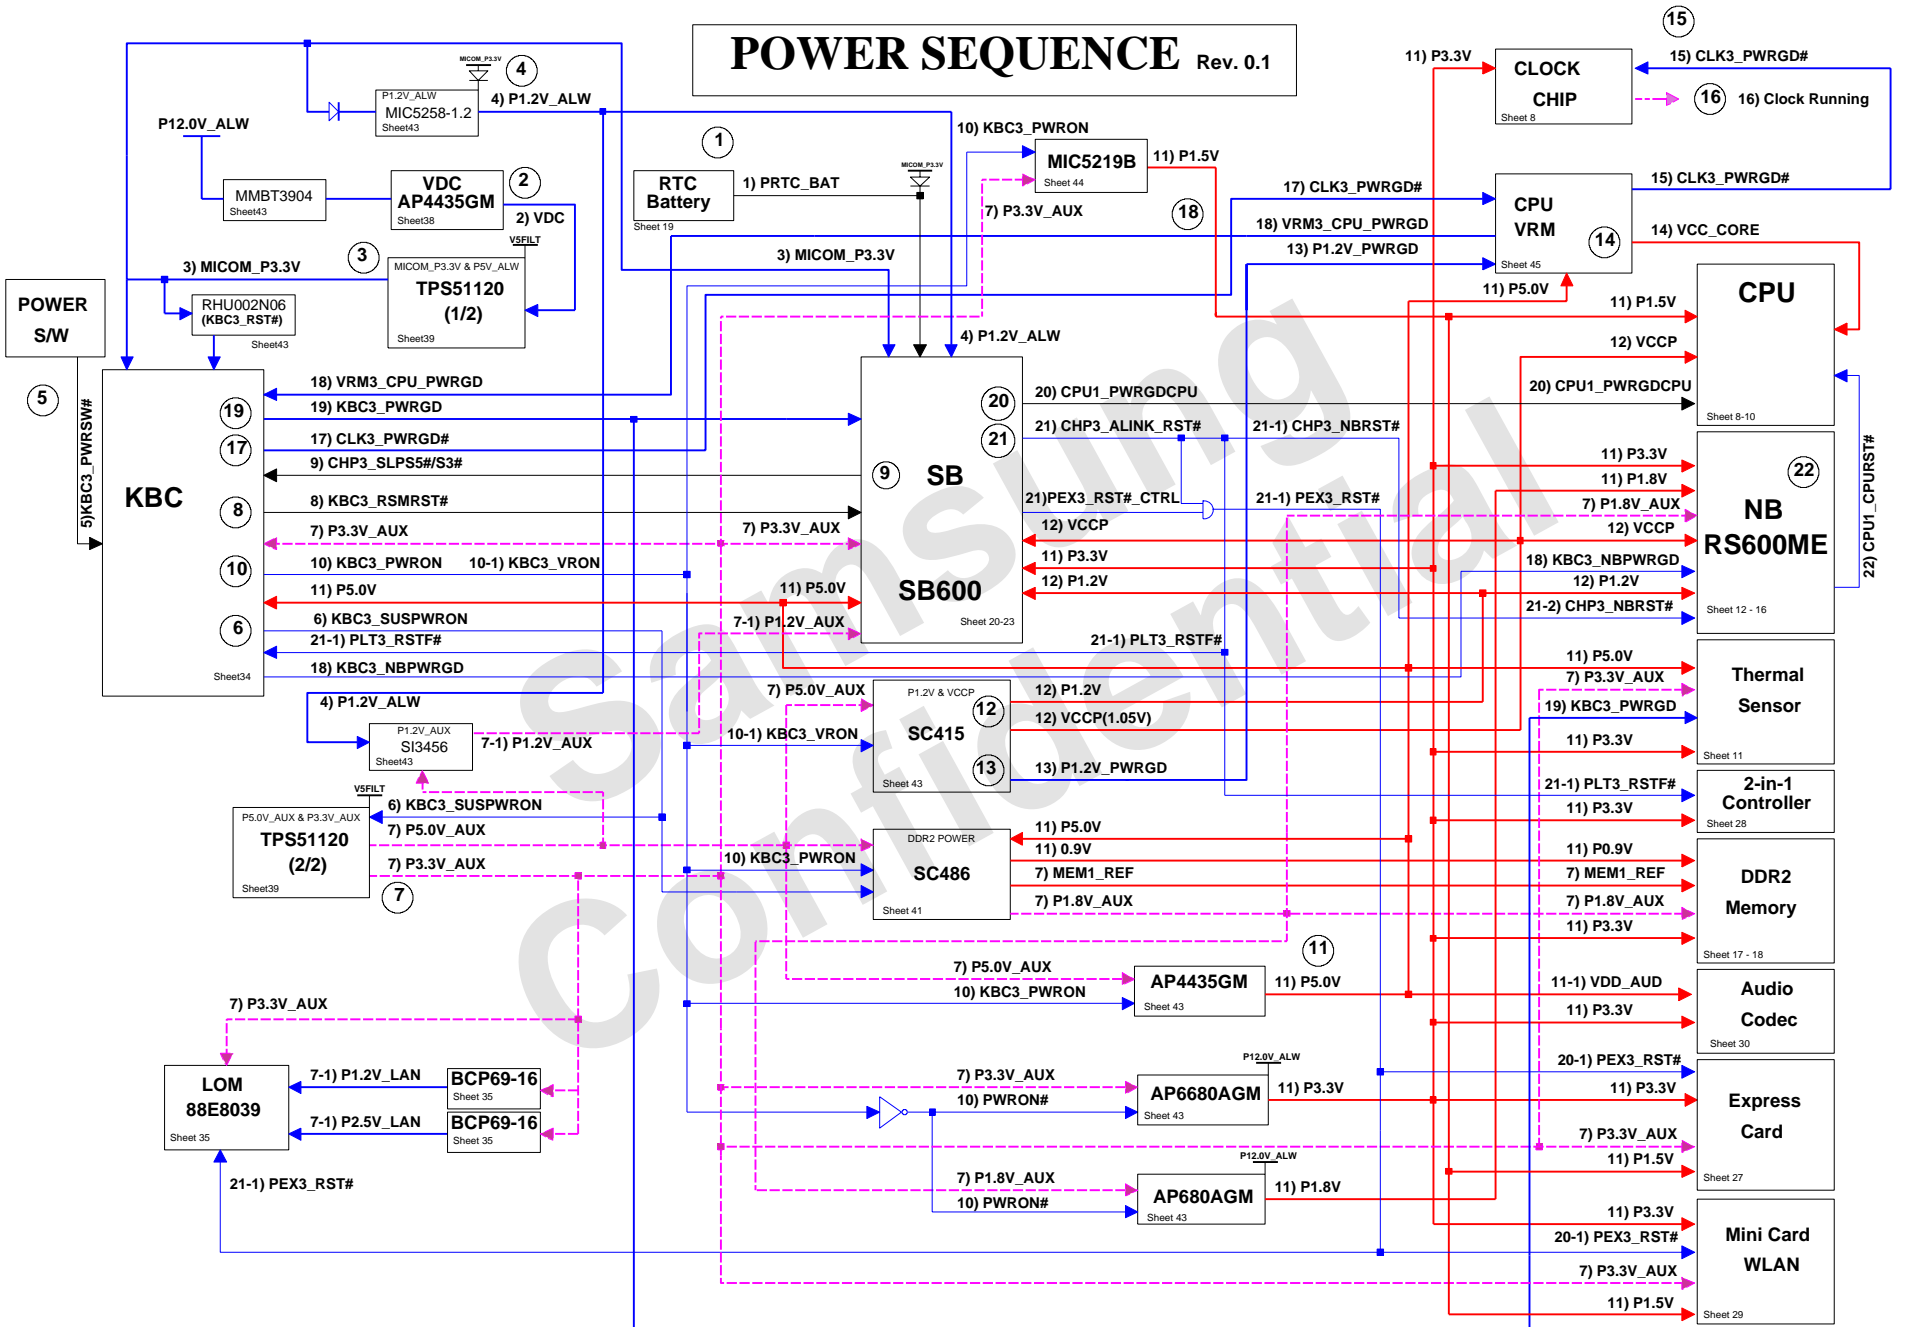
POWER SEQUENCE Rev. 0.1

Samsung Confidential

POWER S/W
5
5)KBC3_PWRSW#
KBC
Sheet34
P12.0V_ALW
MMBT3904 Sheet43
VDC AP4435GM Sheet38
2
2) VDC
V5FILT
MICOM_P3.3V
4
P1.2V_ALW MIC5258-1.2 Sheet43
4) P1.2V_ALW
1
RTC Battery Sheet 19
1) PRTC_BAT
MICOM_P3.3V
3) MICOM_P3.3V
3
RHU002N06 (KBC3_RST#) Sheet43
MICOM_P3.3V & P5V_ALW TPS51120 (1/2) Sheet39
3) MICOM_P3.3V
10) KBC3_PWRON
MIC5219B Sheet 44
11) P1.5V
7) P3.3V_AUX
18
17) CLK3_PWRGD#
18) VRM3_CPU_PWRGD
13) P1.2V_PWRGD
CPU VRM Sheet 45
14
14) VCC_CORE
11) P3.3V
CLOCK CHIP Sheet 8
15
15) CLK3_PWRGD#
16
16) Clock Running
15) CLK3_PWRGD#
11) P5.0V
11) P1.5V
CPU Sheet 8-10
12) VCCP
20) CPU1_PWRGDCPU
22) CPU1_CPURST#
4) P1.2V_ALW
18) VRM3_CPU_PWRGD
19
19) KBC3_PWRGD
17
17) CLK3_PWRGD#
9) CHP3_SLPS5#/S3#
8
8) KBC3_RSMRST#
7) P3.3V_AUX
7) P3.3V_AUX
10
10) KBC3_PWRON
10-1) KBC3_VRON
11) P5.0V
11) P5.0V
6
6) KBC3_SUSPWRON
21-1) PLT3_RSTF#
7-1) P1.2V_AUX
18) KBC3_NBPWRGD
9
SB
SB600
Sheet 20-23
20
21
20) CPU1_PWRGDCPU
21) CHP3_ALINK_RST#
21-1) CHP3_NBRST#
21)PEX3_RST#_CTRL
21-1) PEX3_RST#
12) VCCP
11) P3.3V
12) P1.2V
21-1) PLT3_RSTF#
11) P3.3V
11) P1.8V
7) P1.8V_AUX
12) VCCP
18) KBC3_NBPWRGD
12) P1.2V
21-2) CHP3_NBRST#
22
NB RS600ME Sheet 12 - 16
11) P5.0V
7) P3.3V_AUX
19) KBC3_PWRGD
11) P3.3V
Thermal Sensor Sheet 11
21-1) PLT3_RSTF#
11) P3.3V
2-in-1 Controller Sheet 28
4) P1.2V_ALW
P1.2V_AUX SI3456 Sheet43
7-1) P1.2V_AUX
7) P5.0V_AUX
10-1) KBC3_VRON
P1.2V & VCCP SC415 Sheet 43
12
13
12) P1.2V
12) VCCP(1.05V)
13) P1.2V_PWRGD
V5FILT
P5.0V_AUX & P3.3V_AUX TPS51120 (2/2) Sheet39
6) KBC3_SUSPWRON
7) P5.0V_AUX
7) P3.3V_AUX
7
10) KBC3_PWRON
DDR2 POWER SC486 Sheet 41
11) P5.0V
11) 0.9V
7) MEM1_REF
7) P1.8V_AUX
11) P0.9V
7) MEM1_REF
7) P1.8V_AUX
11) P3.3V
DDR2 Memory Sheet 17 - 18
11
7) P5.0V_AUX
10) KBC3_PWRON
AP4435GM Sheet 43
11) P5.0V
11-1) VDD_AUD
11) P3.3V
Audio Codec Sheet 30
7) P3.3V_AUX
LOM 88E8039 Sheet 35
7-1) P1.2V_LAN
7-1) P2.5V_LAN
BCP69-16 Sheet 35
BCP69-16 Sheet 35
21-1) PEX3_RST#
P12.0V_ALW
7) P3.3V_AUX
10) PWRON#
AP6680AGM Sheet 43
11) P3.3V
20-1) PEX3_RST#
11) P3.3V
7) P3.3V_AUX
11) P1.5V
Express Card Sheet 27
P12.0V_ALW
7) P1.8V_AUX
10) PWRON#
AP680AGM Sheet 43
11) P1.8V
11) P3.3V
20-1) PEX3_RST#
7) P3.3V_AUX
11) P1.5V
Mini Card WLAN Sheet 29